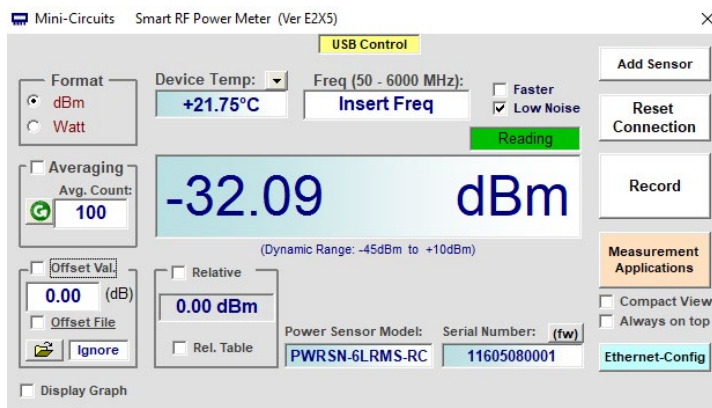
Mini-Circuits Smart RF Power Meter (Ver E2X5)

×

USB Control

Add Sensor

Format
dBm
Watt

Device Temp:
+21.75°C

Freq (50 - 6000 MHz):
Insert Freq

Faster
Low Noise

Reset Connection

Reading

Averaging
Avg. Count:
100

-32.09 dBm

Record

(Dynamic Range: -45dBm to +10dBm)

Measurement Applications

Offset Val.
0.00 (dB)
Offset File
Ignore

Relative
0.00 dBm
Rel. Table

Power Sensor Model:
PWRSN-6LRMS-RC

Serial Number: (fw)
11605080001

Compact View
Always on top

Ethernet-Config

Display Graph